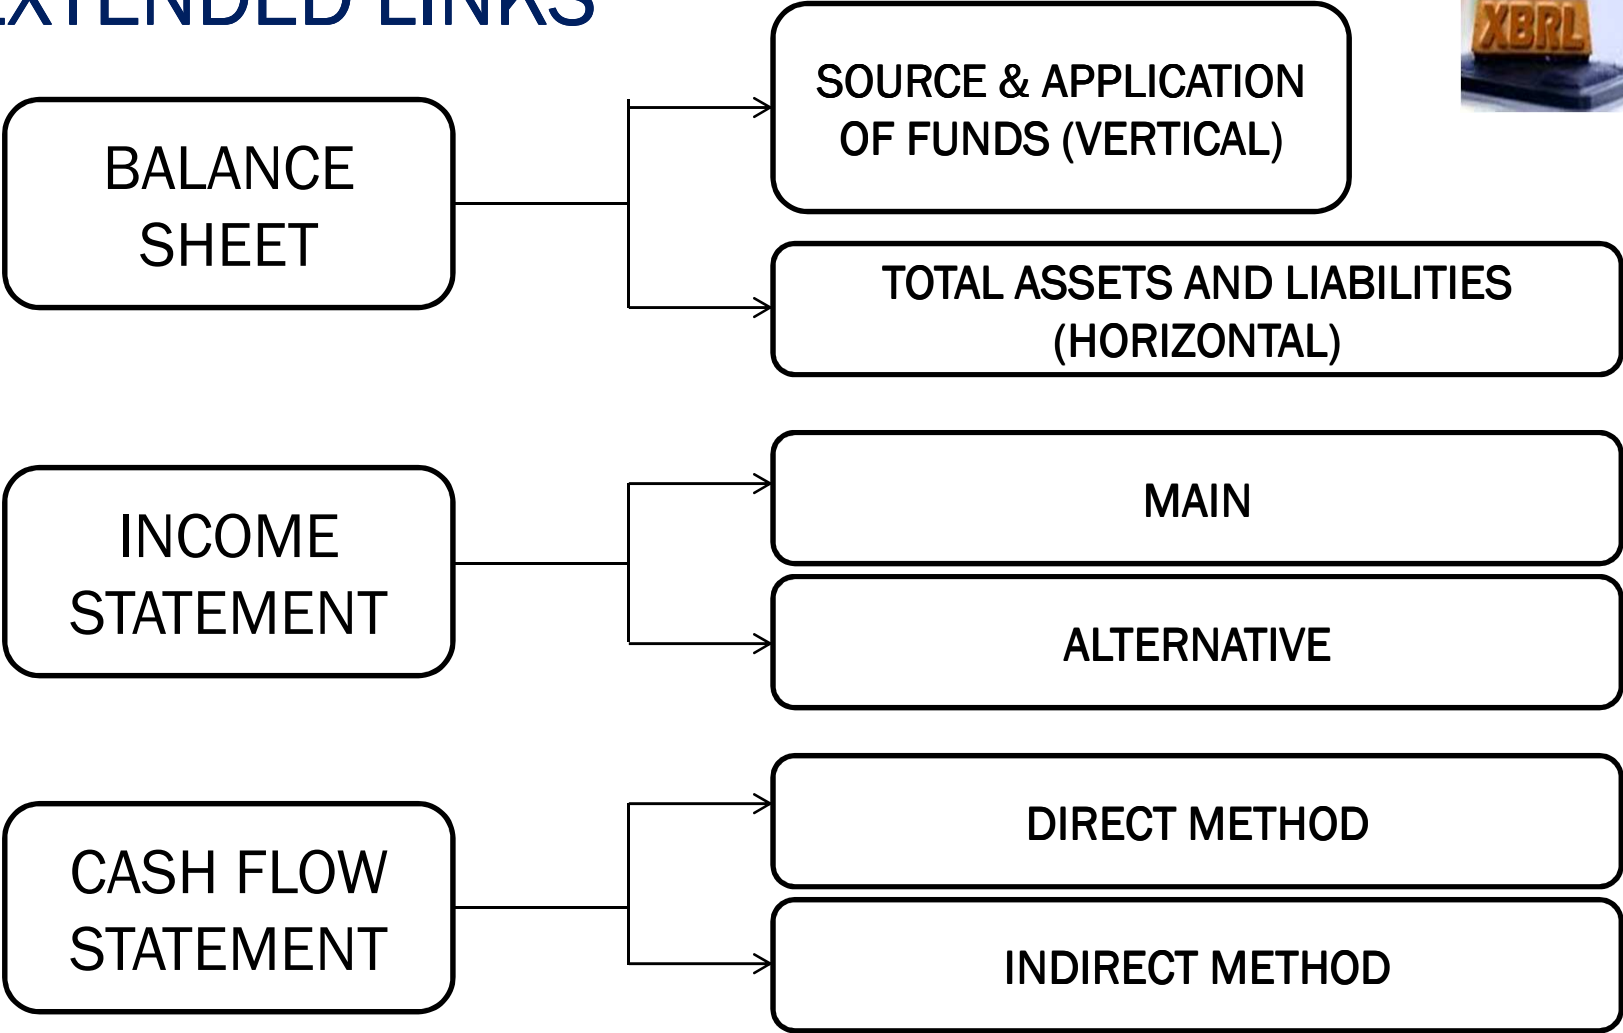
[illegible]XTENDED LINKS

XBRL

BALANCE SHEET

SOURCE & APPLICATION OF FUNDS (VERTICAL)

TOTAL ASSETS AND LIABILITIES (HORIZONTAL)

INCOME STATEMENT

MAIN

ALTERNATIVE

CASH FLOW STATEMENT

DIRECT METHOD

INDIRECT METHOD